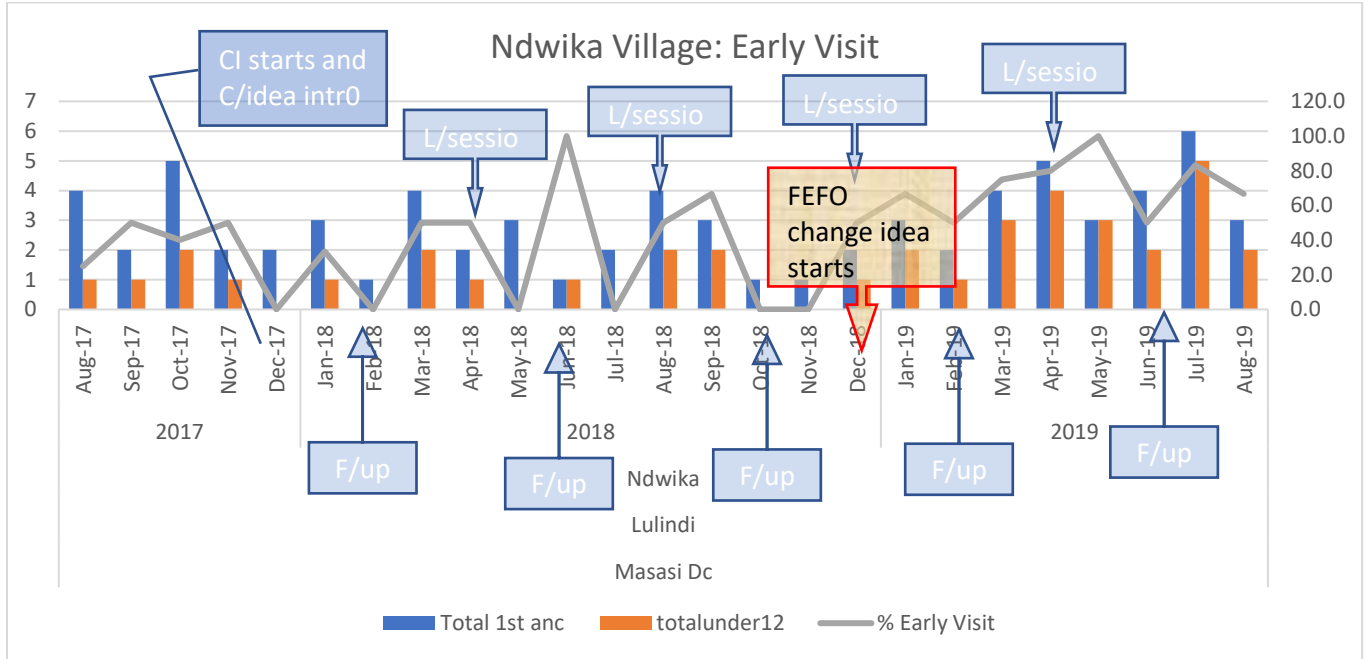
Ndwika Village: Early Visit

CI starts and C/idea intr0

L/sessio

L/sessio

L/sessio

L/sessio

FEFO change idea starts

7
6
5
4
3
2
1
0

120.0
100.0
80.0
60.0
40.0
20.0
0.0

Aug-17
Sep-17
Oct-17
Nov-17
Dec-17
Jan-18
Feb-18
Mar-18
Apr-18
May-18
Jun-18
Jul-18
Aug-18
Sep-18
Oct-18
Nov-18
Dec-18
Jan-19
Feb-19
Mar-19
Apr-19
May-19
Jun-19
Jul-19
Aug-19

2017
2018
2019

F/up
F/up
F/up
F/up
F/up

Ndwika
Lulindi
Masasi Dc

Total 1st anc
totalunder12
% Early Visit